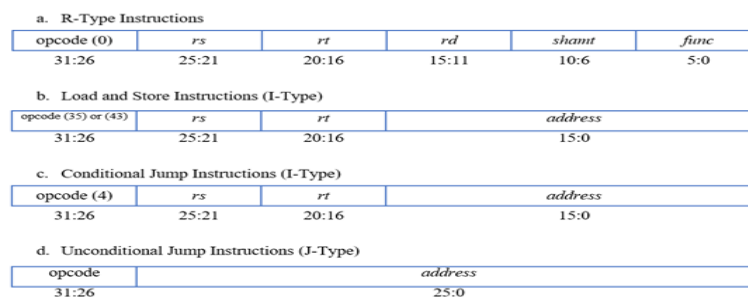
a. R-Type Instructions

| opcode (0) | rs | rt | rd | shamt | func |
|---|---|---|---|---|---|
| 31:26 | 25:21 | 20:16 | 15:11 | 10:6 | 5:0 |

b. Load and Store Instructions (I-Type)

| opcode (35) or (43) | rs | rt | address |
|---|---|---|---|
| 31:26 | 25:21 | 20:16 | 15:0 |

c. Conditional Jump Instructions (I-Type)

| opcode (4) | rs | rt | address |
|---|---|---|---|
| 31:26 | 25:21 | 20:16 | 15:0 |

d. Unconditional Jump Instructions (J-Type)

| opcode | address |
|---|---|
| 31:26 | 25:0 |